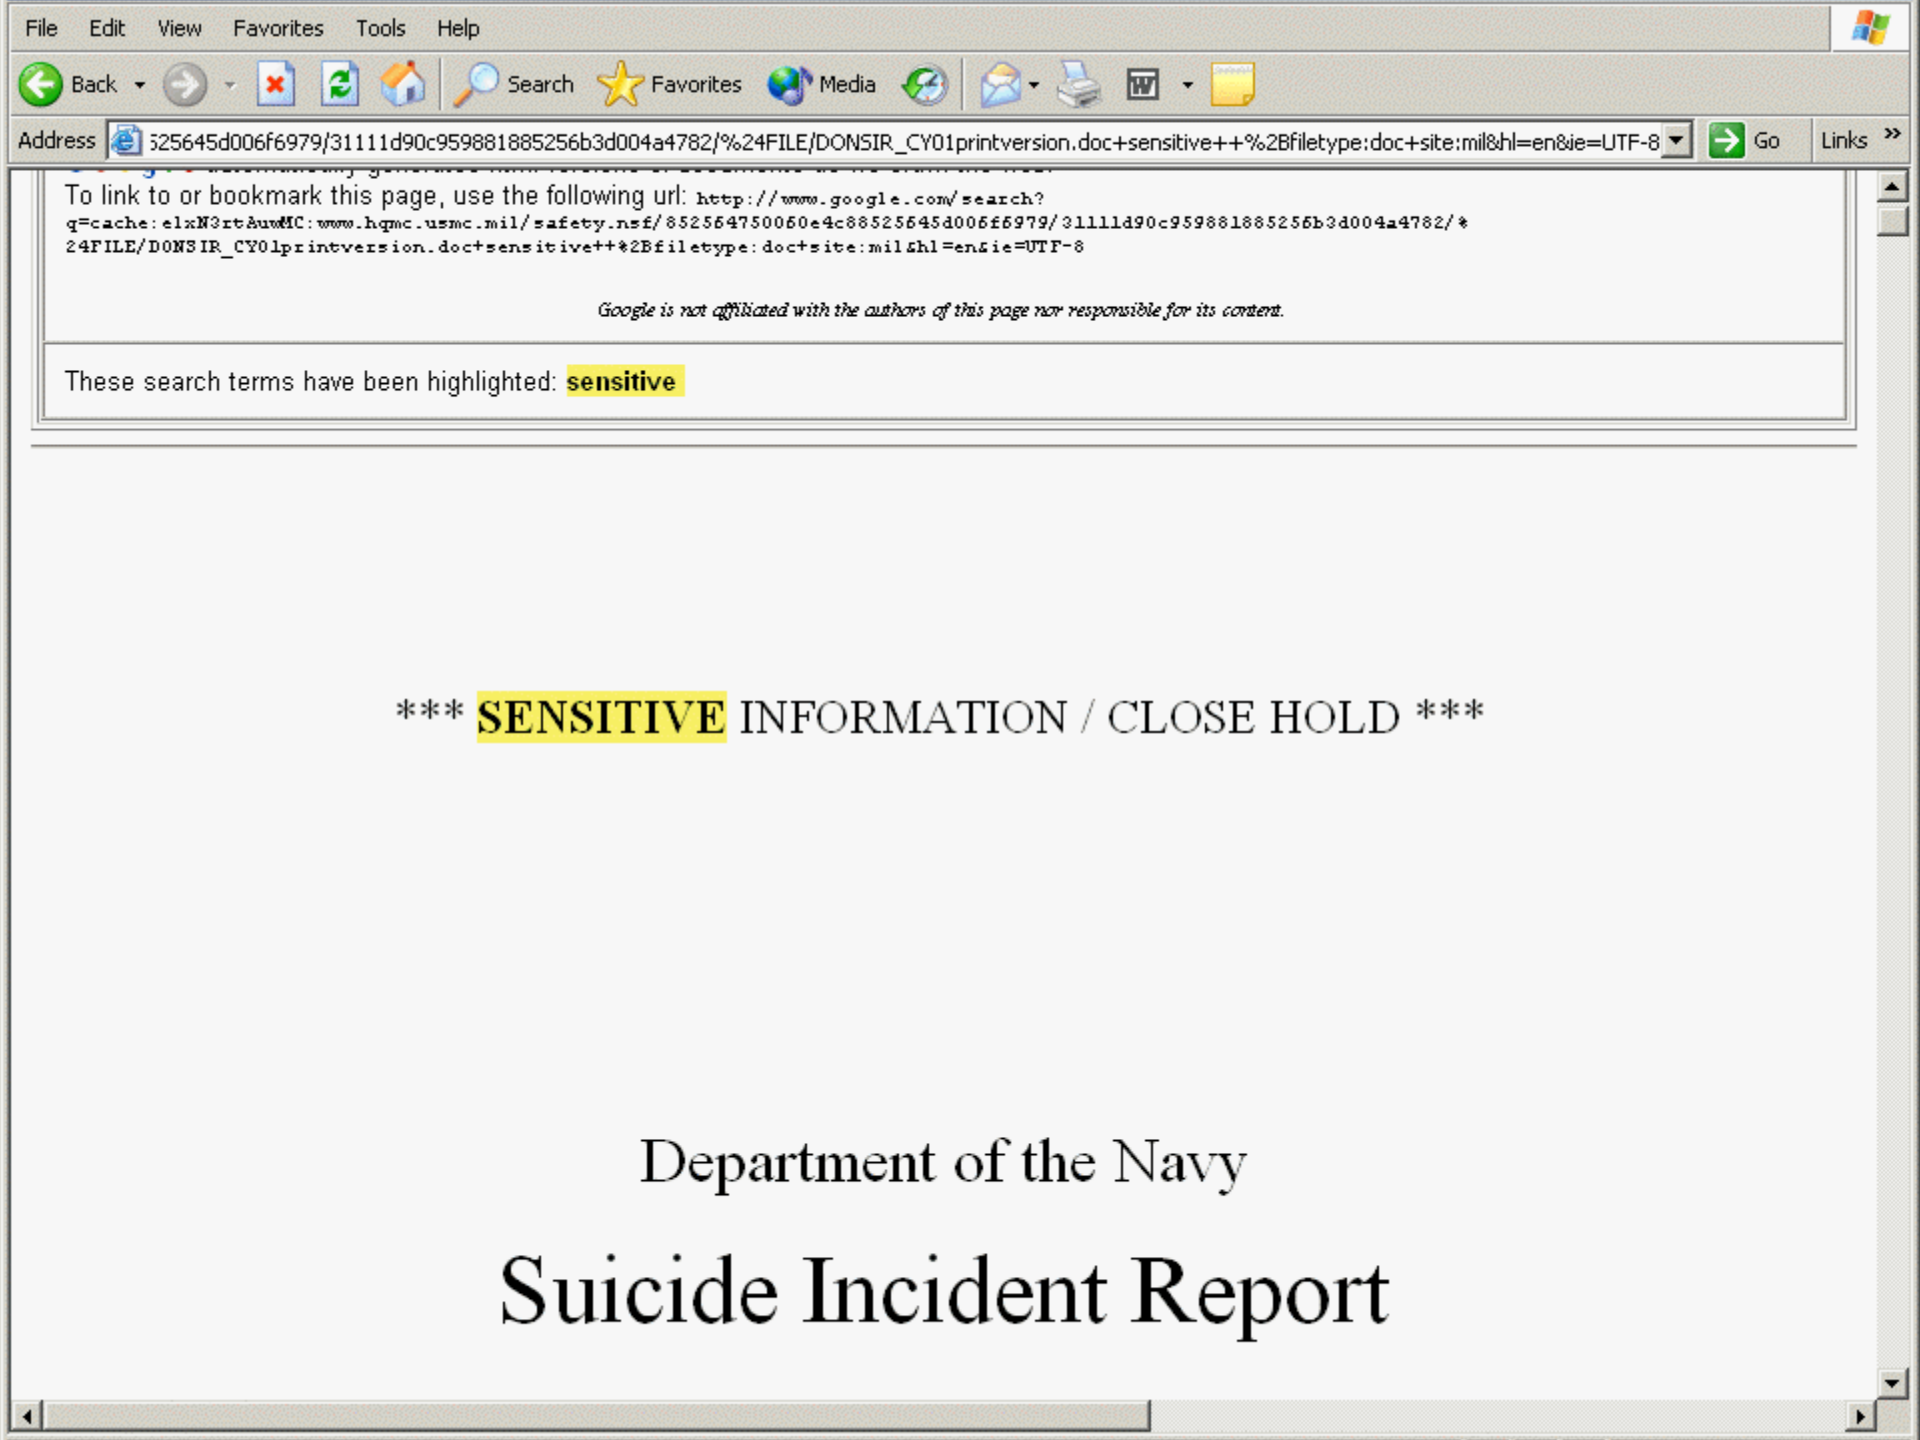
File Edit View Favorites Tools Help

Back Search Favorites Media

Address 525645d006f6979/31111d90c959881885256b3d004a4782/%24FILE/DONSIR_CY01printversion.doc+sensitive++%2Bfiletype:doc+site:mil&hl=en&ie=UTF-8 Go Links

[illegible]

To link to or bookmark this page, use the following url: http://www.google.com/search?q=cache:elxN3rtAuwMC:www.hqmc.usmc.mil/safety.nsf/852564750060e4c88525645d006f6979/31111d90c959881885256b3d004a4782/%24FILE/DONSIR_CY01printversion.doc+sensitive++%2Bfiletype:doc+site:mil&hl=en&ie=UTF-8

Google is not affiliated with the authors of this page nor responsible for its content.

These search terms have been highlighted: sensitive

*** SENSITIVE INFORMATION / CLOSE HOLD ***

Department of the Navy

Suicide Incident Report